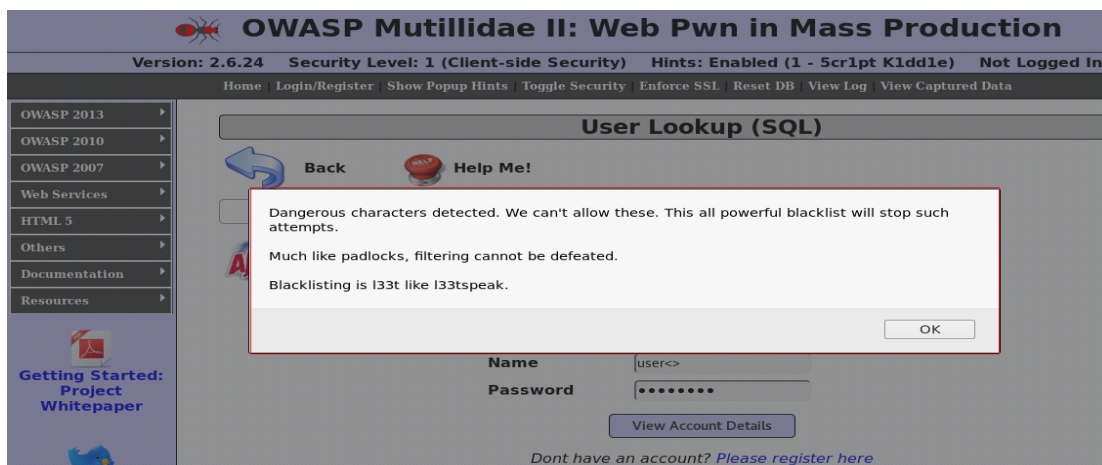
OWASP Mutillidae II: Web Pwn in Mass Production

Version: 2.6.24 Security Level: 1 (Client-side Security) Hints: Enabled (1 - 5cr1pt K1dd1e) Not Logged In

Home | Login/Register | Show Popup Hints | Toggle Security | Enforce SSL | Reset DB | View Log | View Captured Data

OWASP 2013
OWASP 2010
OWASP 2007
Web Services
HTML 5
Others
Documentation
Resources

Getting Started: Project Whitepaper

User Lookup (SQL)

Back

HELP

Help Me!

Dangerous characters detected. We can't allow these. This all powerful blacklist will stop such attempts.

Much like padlocks, filtering cannot be defeated.

Blacklisting is l33t like l33tspeak.

OK

Name user<>
Password ••••••••

View Account Details

Dont have an account? Please register here